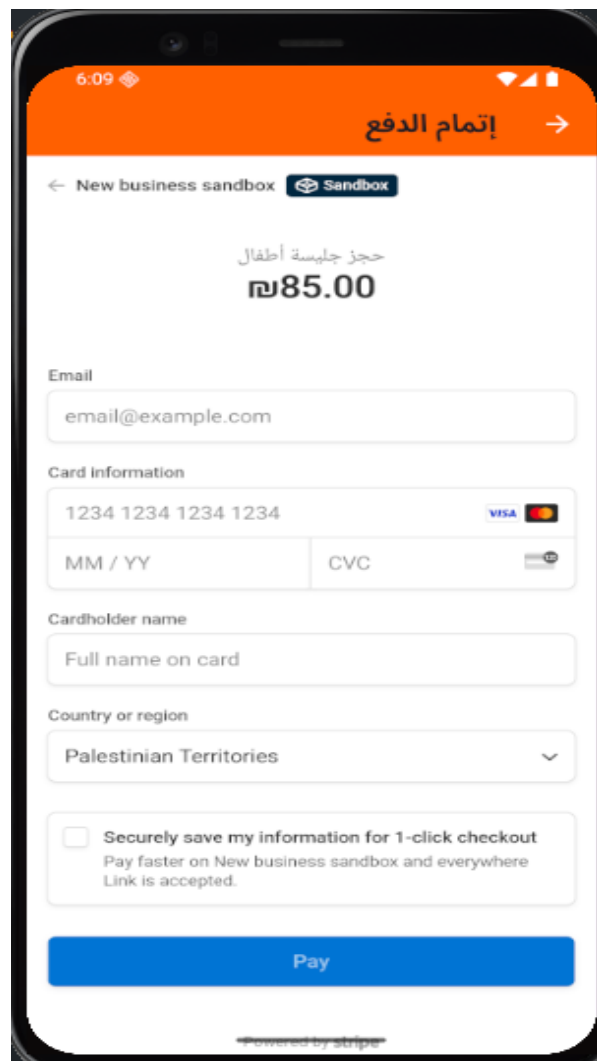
6:09

إتمام الدفع

New business sandbox Sandbox

حجز جليسة أطفال
₪85.00

Email
email@example.com

Card information
1234 1234 1234 1234 VISA
MM / YY CVC

Cardholder name
Full name on card

Country or region
Palestinian Territories

Securely save my information for 1-click checkout
Pay faster on New business sandbox and everywhere Link is accepted.

Pay

Powered by stripe